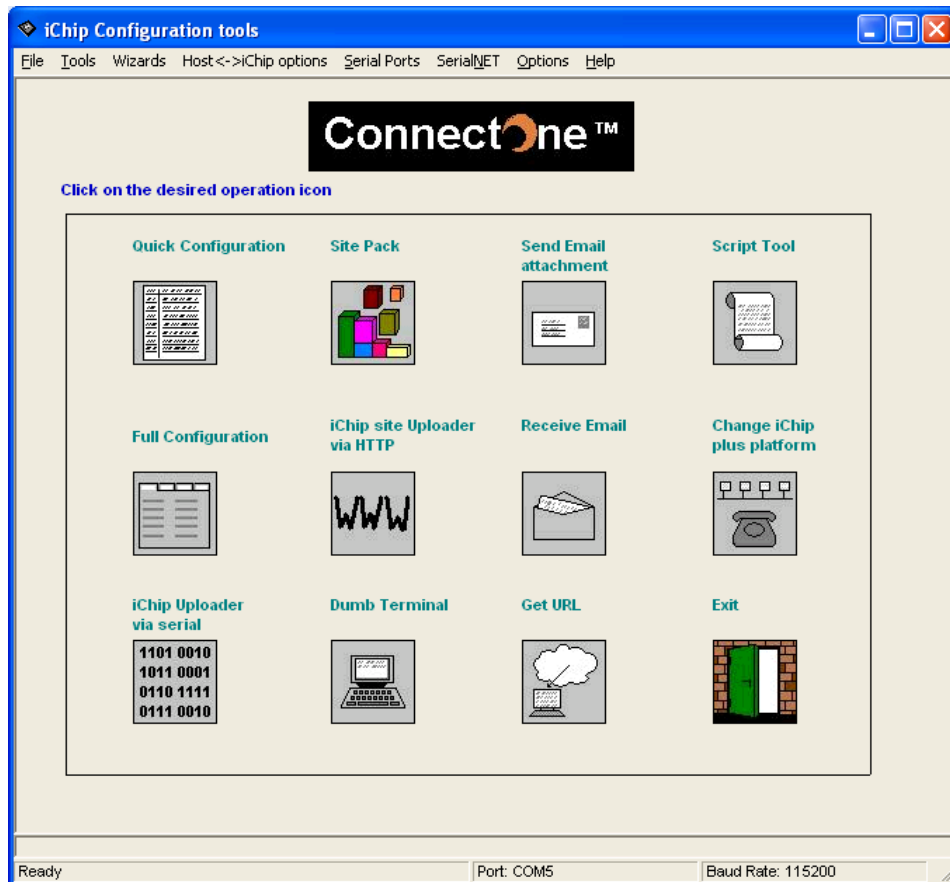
iChip Configuration tools

File Tools Wizards Host<->iChip options Serial Ports SerialNET Options Help

ConnectOne™

Click on the desired operation icon

Quick Configuration

Site Pack

Send Email attachment

Script Tool

Full Configuration

iChip site Uploader via HTTP

WWW

Receive Email

Change iChip plus platform

iChip Uploader via serial

1101 0010
1011 0001
0110 1111
0111 0010

Dumb Terminal

Get URL

Exit

Ready | Port: COM5 | Baud Rate: 115200